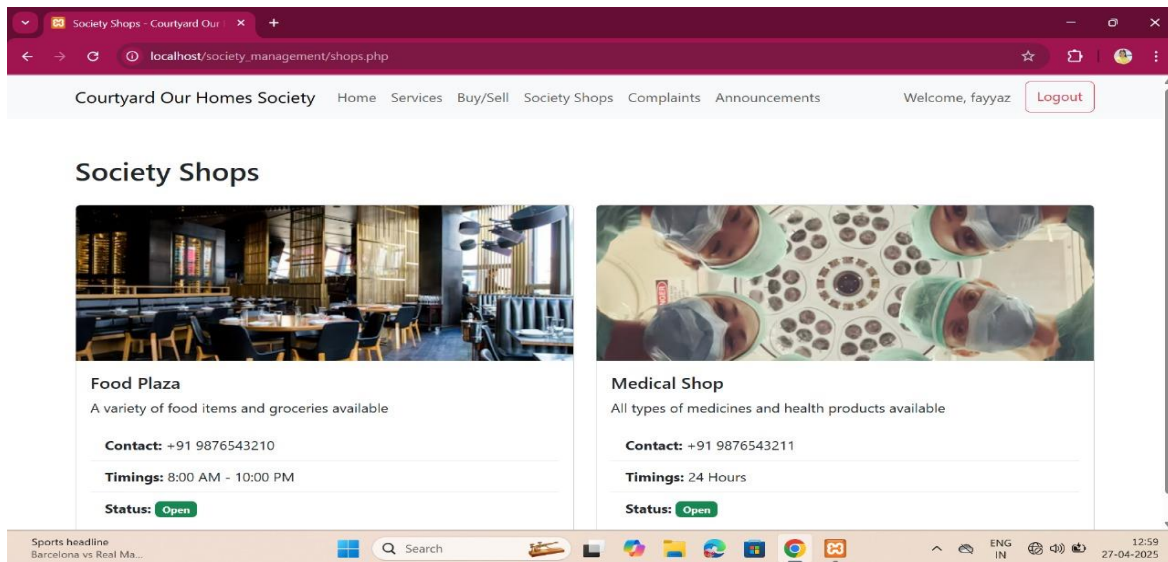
Society Shops - Courtyard Our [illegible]

localhost/society_management/shops.php

Courtyard Our Homes Society Home Services Buy/Sell Society Shops Complaints Announcements Welcome, fayyaz Logout

Society Shops

Food Plaza

A variety of food items and groceries available

**Contact:** +91 9876543210

**Timings:** 8:00 AM - 10:00 PM

**Status:** Open

Medical Shop

All types of medicines and health products available

**Contact:** +91 9876543211

**Timings:** 24 Hours

**Status:** Open

Sports headline
Barcelona vs Real Ma...

Search

ENG
IN

12:59
27-04-2025